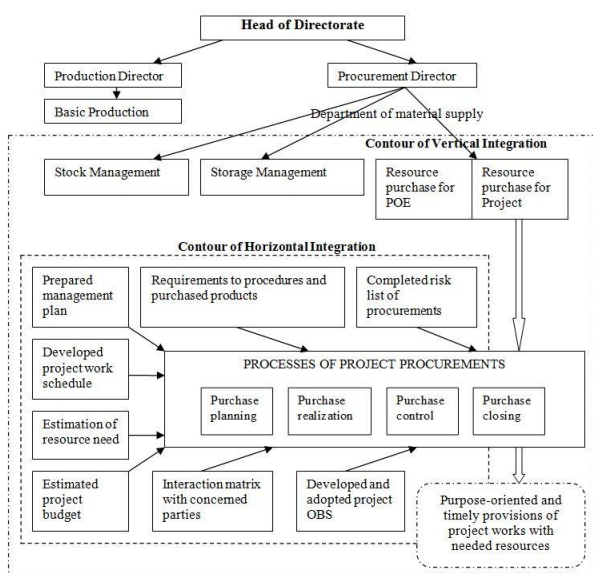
Head of Directorate

Production Director

Basic Production

Procurement Director

Department of material supply

Contour of Vertical Integration

Stock Management

Storage Management

Resource purchase for POE

Resource purchase for Project

Contour of Horizontal Integration

Prepared management plan

Requirements to procedures and purchased products

Completed risk list of procurements

Developed project work schedule

PROCESSES OF PROJECT PROCUREMENTS

Estimation of resource need

Purchase planning

Purchase realization

Purchase control

Purchase closing

Estimated project budget

Interaction matrix with concerned parties

Developed and adopted project OBS

Purpose-oriented and timely provisions of project works with needed resources